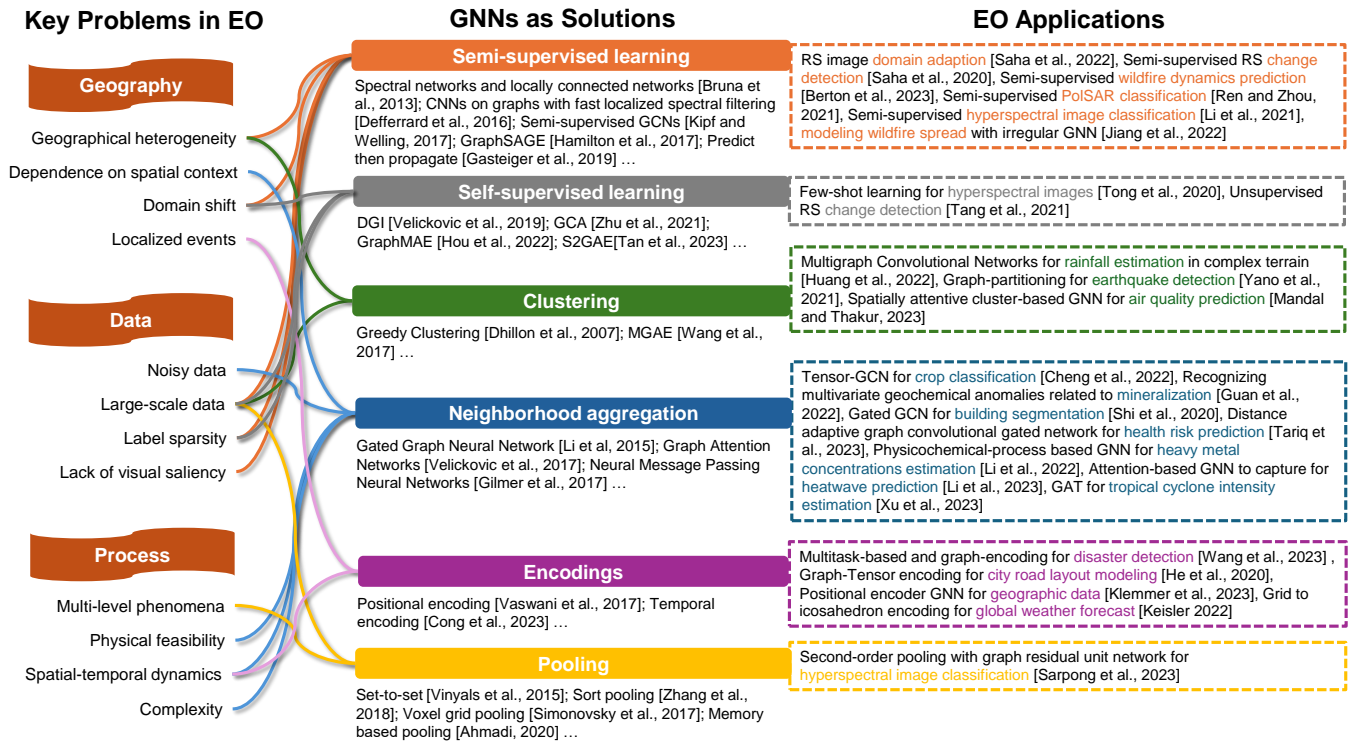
Key Problems in EO

Geography

Geographical heterogeneity

Dependence on spatial context

Domain shift

Localized events

Data

Noisy data

Large-scale data

Label sparsity

Lack of visual saliency

Process

Multi-level phenomena

Physical feasibility

Spatial-temporal dynamics

Complexity

GNNs as Solutions

Semi-supervised learning

Spectral networks and locally connected networks [Bruna et al., 2013]; CNNs on graphs with fast localized spectral filtering [Defferrard et al., 2016]; Semi-supervised GCNs [Kipf and Welling, 2017]; GraphSAGE [Hamilton et al., 2017]; Predict then propagate [Gasteiger et al., 2019] …

Self-supervised learning

DGI [Velickovic et al., 2019]; GCA [Zhu et al., 2021]; GraphMAE [Hou et al., 2022]; S2GAE[Tan et al., 2023] …

Clustering

Greedy Clustering [Dhillon et al., 2007]; MGAE [Wang et al., 2017] …

Neighborhood aggregation

Gated Graph Neural Network [Li et al, 2015]; Graph Attention Networks [Velickovic et al., 2017]; Neural Message Passing Neural Networks [Gilmer et al., 2017] …

Encodings

Positional encoding [Vaswani et al., 2017]; Temporal encoding [Cong et al., 2023] …

Pooling

Set-to-set [Vinyals et al., 2015]; Sort pooling [Zhang et al., 2018]; Voxel grid pooling [Simonovsky et al., 2017]; Memory based pooling [Ahmadi, 2020] …

EO Applications

RS image domain adaption [Saha et al., 2022], Semi-supervised RS change detection [Saha et al., 2020], Semi-supervised wildfire dynamics prediction [Berton et al., 2023], Semi-supervised PolSAR classification [Ren and Zhou, 2021], Semi-supervised hyperspectral image classification [Li et al., 2021], modeling wildfire spread with irregular GNN [Jiang et al., 2022]

Few-shot learning for hyperspectral images [Tong et al., 2020], Unsupervised RS change detection [Tang et al., 2021]

Multigraph Convolutional Networks for rainfall estimation in complex terrain [Huang et al., 2022], Graph-partitioning for earthquake detection [Yano et al., 2021], Spatially attentive cluster-based GNN for air quality prediction [Mandal and Thakur, 2023]

Tensor-GCN for crop classification [Cheng et al., 2022], Recognizing multivariate geochemical anomalies related to mineralization [Guan et al., 2022], Gated GCN for building segmentation [Shi et al., 2020], Distance adaptive graph convolutional gated network for health risk prediction [Tariq et al., 2023], Physicochemical-process based GNN for heavy metal concentrations estimation [Li et al., 2022], Attention-based GNN to capture for heatwave prediction [Li et al., 2023], GAT for tropical cyclone intensity estimation [Xu et al., 2023]

Multitask-based and graph-encoding for disaster detection [Wang et al., 2023] , Graph-Tensor encoding for city road layout modeling [He et al., 2020], Positional encoder GNN for geographic data [Klemmer et al., 2023], Grid to icosahedron encoding for global weather forecast [Keisler 2022]

Second-order pooling with graph residual unit network for hyperspectral image classification [Sarpong et al., 2023]